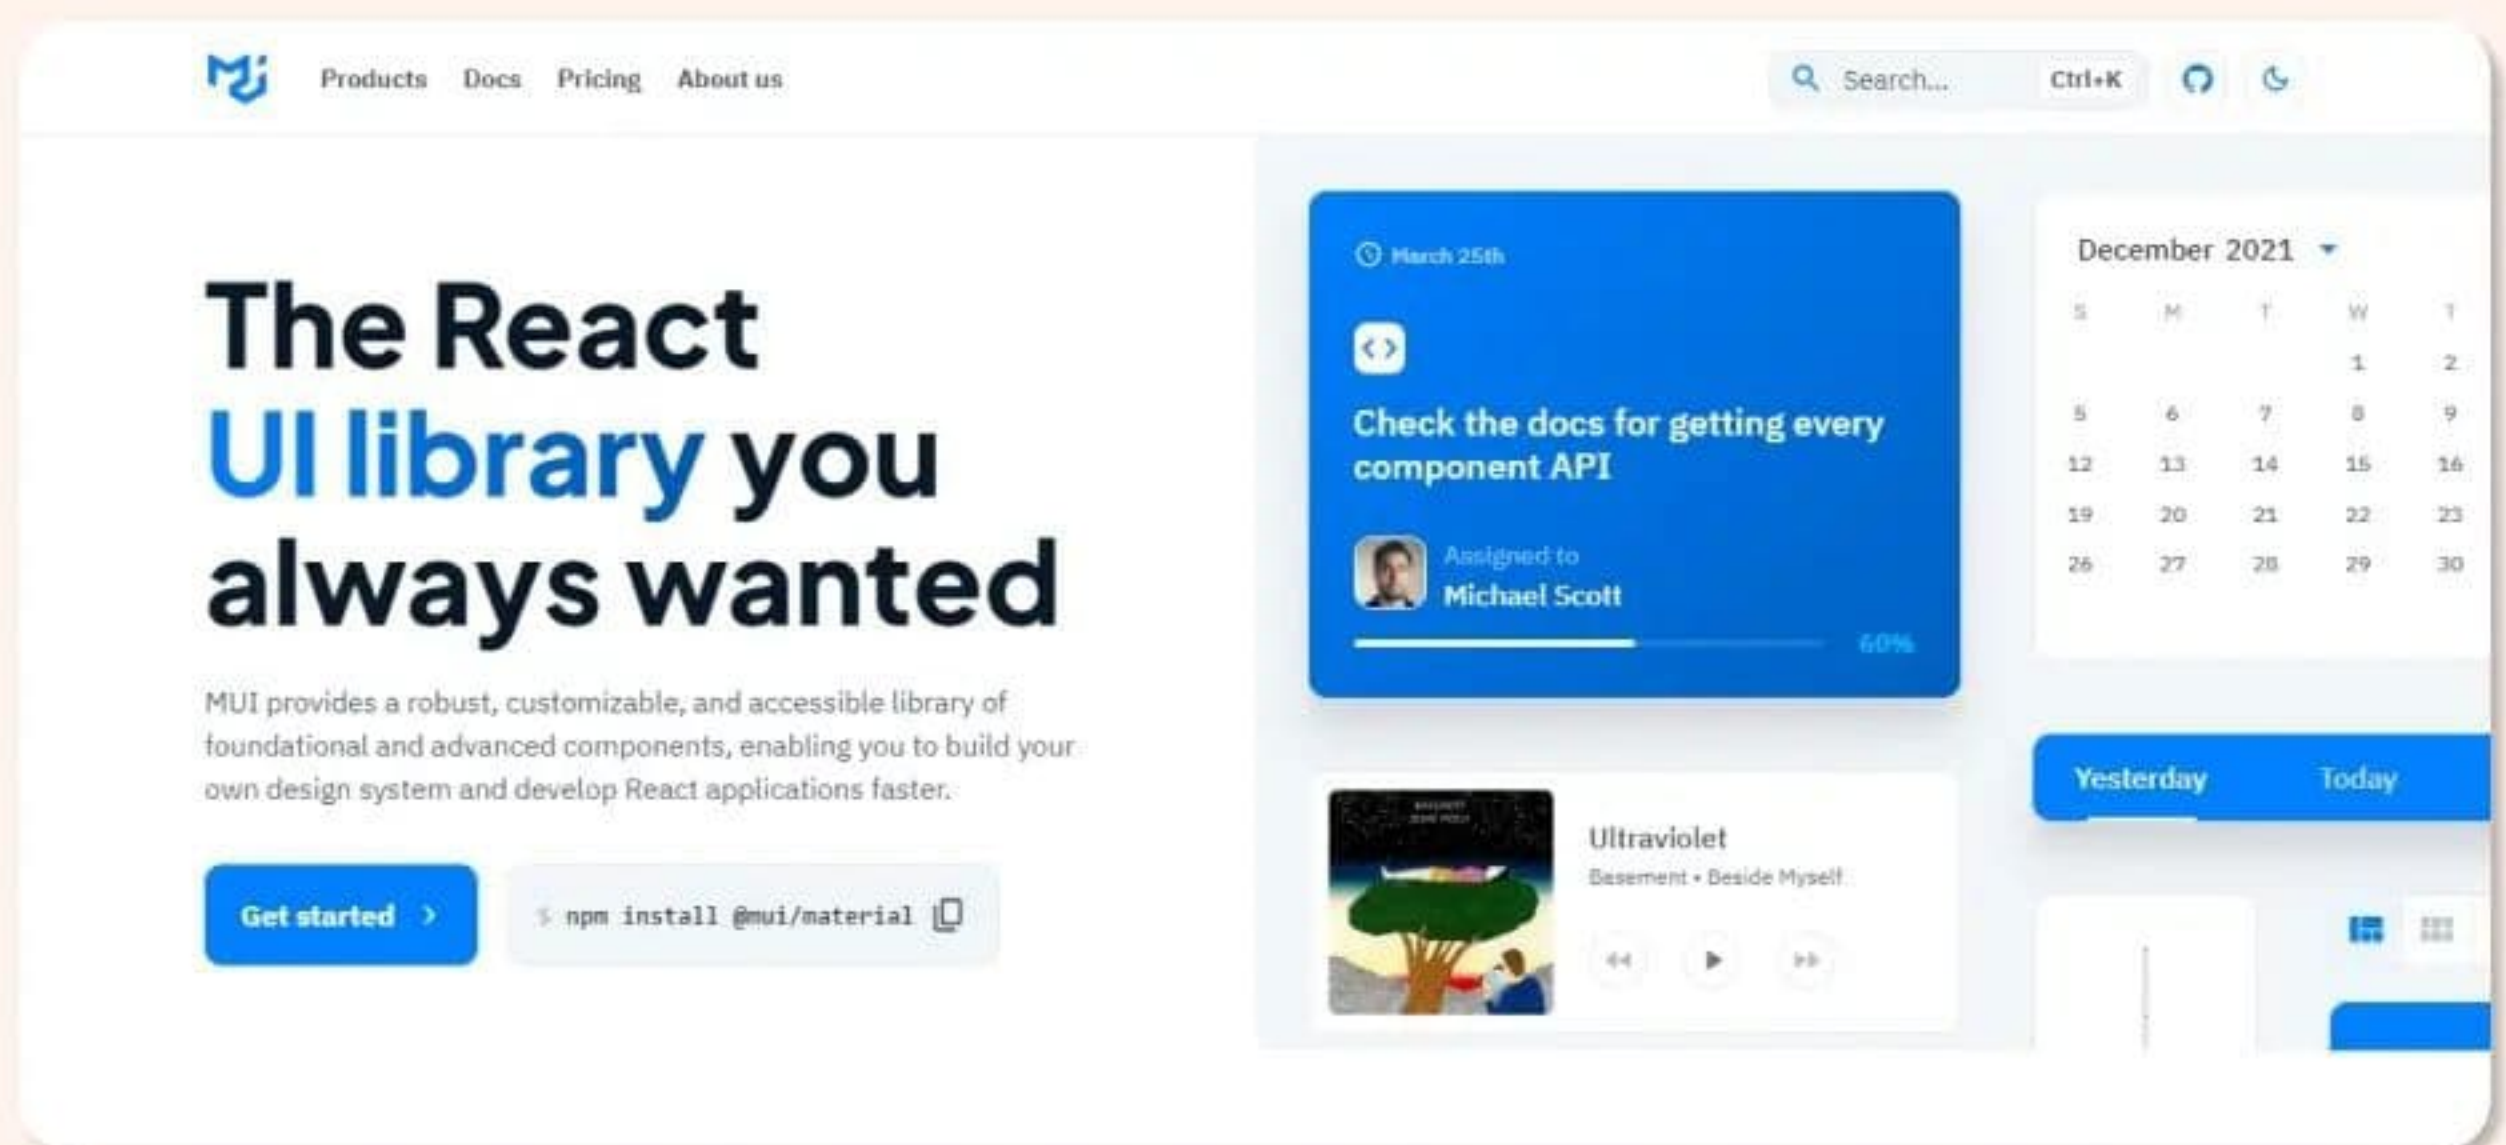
Products Docs Pricing About us

Search... Ctrl+K

The React UI library you always wanted

MUI provides a robust, customizable, and accessible library of foundational and advanced components, enabling you to build your own design system and develop React applications faster.

Get started

$ npm install @mui/material

March 25th

Check the docs for getting every component API

Assigned to
Michael Scott

60%

December 2021

| S | M | T | W | T |
|---|---|---|---|---|
| | | | 1 | 2 |
| 5 | 6 | 7 | 8 | 9 |
| 12 | 13 | 14 | 15 | 16 |
| 19 | 20 | 21 | 22 | 23 |
| 26 | 27 | 28 | 29 | 30 |

Yesterday Today

Ultraviolet
Basement • Beside Myself